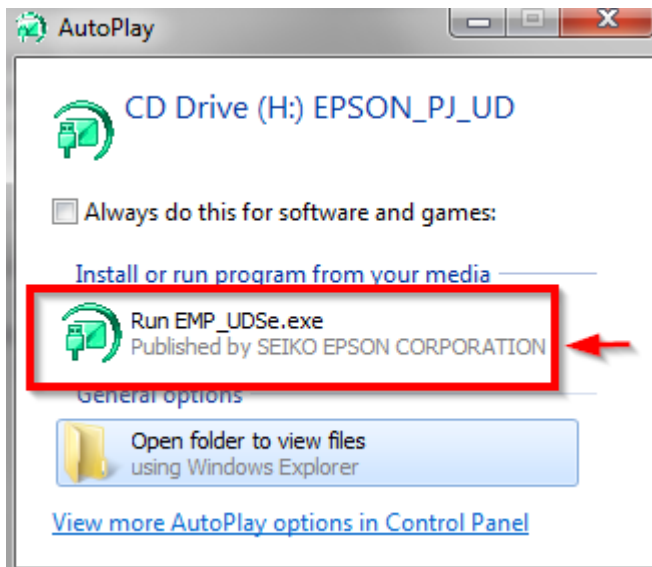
AutoPlay

CD Drive (H:) EPSON_PJ_UD

Always do this for software and games:

Install or run program from your media

Run EMP_UDSe.exe
Published by SEIKO EPSON CORPORATION

General options

Open folder to view files
using Windows Explorer

View more AutoPlay options in Control Panel